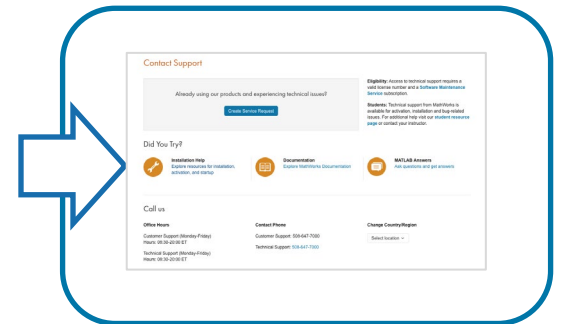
Contact Support

Already using our products and experiencing technical issues?

Create Service Request

Eligibility: Access to technical support requires a valid license number and a Software Maintenance Service subscription.

Students: Technical support from MathWorks is available for activation, installation and bug-related issues. For additional help visit our student resource page or contact your instructor.

Did You Try?

Installation Help
Explore resources for installation, activation, and startup

Documentation
Explore MathWorks Documentation

MATLAB Answers
Ask questions and get answers

Call us

Office Hours

Customer Support (Monday-Friday)
Hours: 08:30-20:00 ET

Technical Support (Monday-Friday)
Hours: 08:30-20:00 ET

Contact Phone

Customer Support: 508-647-7000

Technical Support: 508-647-7000

Change Country/Region

Select location